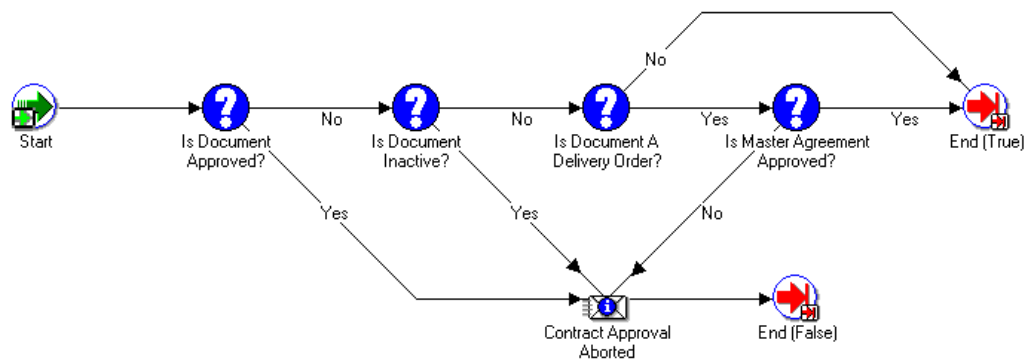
Start

Is Document Approved?

No

Is Document Inactive?

No

Is Document A Delivery Order?

No

Yes

Is Master Agreement Approved?

Yes

End (True)

Yes

Yes

No

Contract Approval Aborted

End (False)